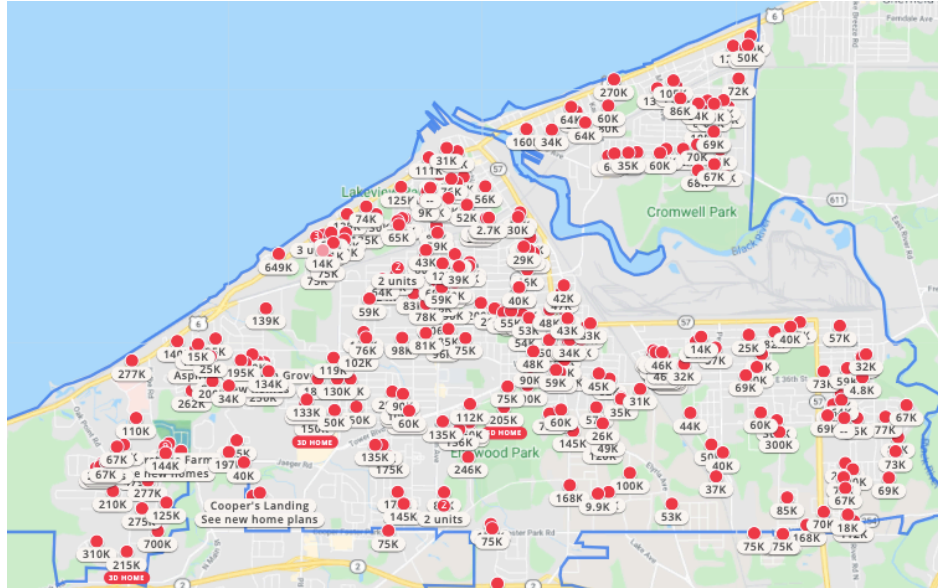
6
50K
1
72K
270K
10
13
86K
4K
64K
60K
64K
160
34K
69K
31K
6
35K
60K
70K
111K
67K
68K
56K
57
Lakeview
125K
Cromwell Park
74K
9K
52K
2.7K
30K
65K
3 u
649K
14K
75K
29K
43K
39K
75K
2 units
40K
42K
59K
139K
78K
55K
48K
43K
53K
6
57
81K
76K
98K
75K
14K
25K
40K
57K
277K
15K
119K
102K
46K
32K
140
25K
195K
134K
Asp
Grov
48K
59K
69K
73K
4.8K
262K
34K
20
130K
18
45K
31K
35K
90K
75K
133K
60K
112K
205K
44K
60K
67K
110K
150
135K
3D HOME
26K
145K
136K
60K
300K
77K
67K
Farm
See new homes
135K
175K
49K
120K
73K
144K
197
40K
246K
Ellenwood Park
69K
210K
277K
100K
37K
168K
9.9K
Cooper's Landing
See new home plans
275K
125K
145K
2 units
85K
53K
70K
18K
700K
75K
75K
75K
75K
168K
310K
215K
3D HOME